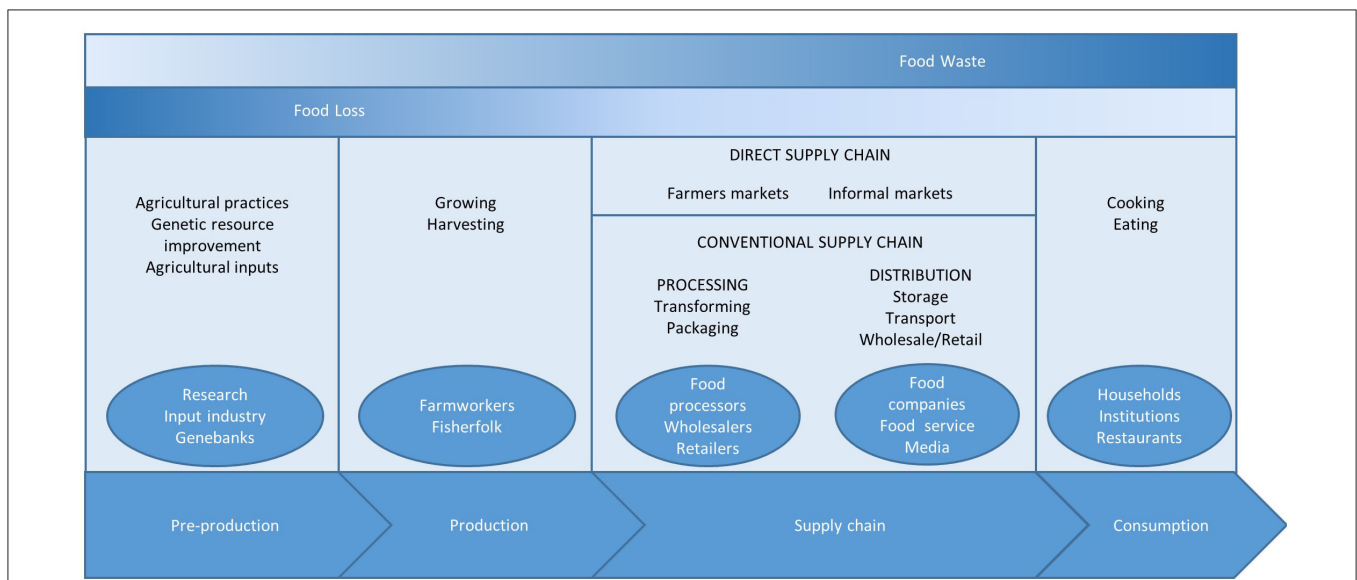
Food Waste

Food Loss

Agricultural practices
Genetic resource improvement
Agricultural inputs

Research
Input industry
Genebanks

Growing
Harvesting

Farmworkers
Fisherfolk

DIRECT SUPPLY CHAIN

Farmers markets Informal markets

CONVENTIONAL SUPPLY CHAIN

PROCESSING
Transforming
Packaging

DISTRIBUTION
Storage
Transport
Wholesale/Retail

Food processors
Wholesalers
Retailers

Food companies
Food service
Media

Cooking
Eating

Households
Institutions
Restaurants

Pre-production

Production

Supply chain

Consumption